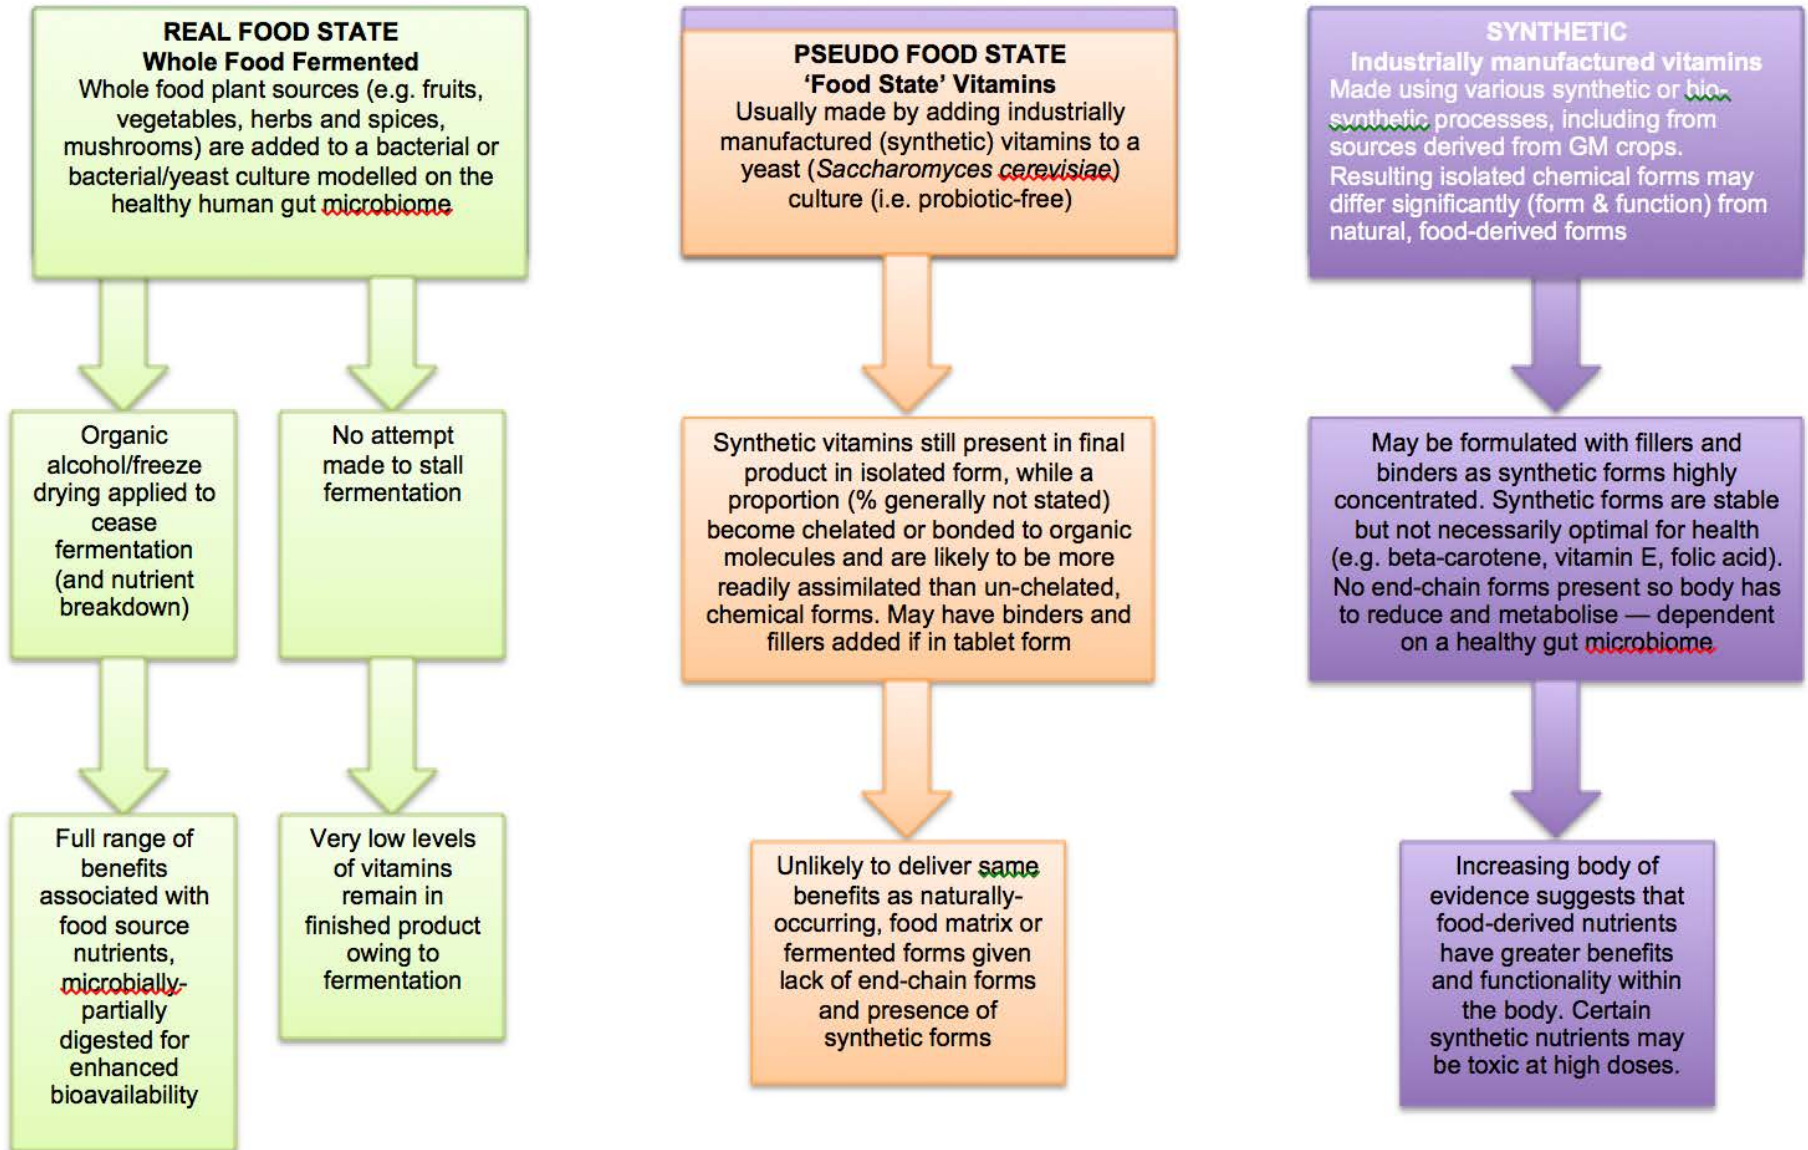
REAL FOOD STATE
Whole Food Fermented
Whole food plant sources (e.g. fruits, vegetables, herbs and spices, mushrooms) are added to a bacterial or bacterial/yeast culture modelled on the healthy human gut microbiome

Organic alcohol/freeze drying applied to cease fermentation (and nutrient breakdown)

Full range of benefits associated with food source nutrients, microbially-partially digested for enhanced bioavailability

No attempt made to stall fermentation

Very low levels of vitamins remain in finished product owing to fermentation

PSEUDO FOOD STATE
'Food State' Vitamins
Usually made by adding industrially manufactured (synthetic) vitamins to a yeast (*Saccharomyces cerevisiae*) culture (i.e. probiotic-free)

Synthetic vitamins still present in final product in isolated form, while a proportion (% generally not stated) become chelated or bonded to organic molecules and are likely to be more readily assimilated than un-chelated, chemical forms. May have binders and fillers added if in tablet form

Unlikely to deliver same benefits as naturally-occurring, food matrix or fermented forms given lack of end-chain forms and presence of synthetic forms

SYNTHETIC
Industrially manufactured vitamins
Made using various synthetic or bio-synthetic processes, including from sources derived from GM crops. Resulting isolated chemical forms may differ significantly (form & function) from natural, food-derived forms

May be formulated with fillers and binders as synthetic forms highly concentrated. Synthetic forms are stable but not necessarily optimal for health (e.g. beta-carotene, vitamin E, folic acid). No end-chain forms present so body has to reduce and metabolise — dependent on a healthy gut microbiome

Increasing body of evidence suggests that food-derived nutrients have greater benefits and functionality within the body. Certain synthetic nutrients may be toxic at high doses.